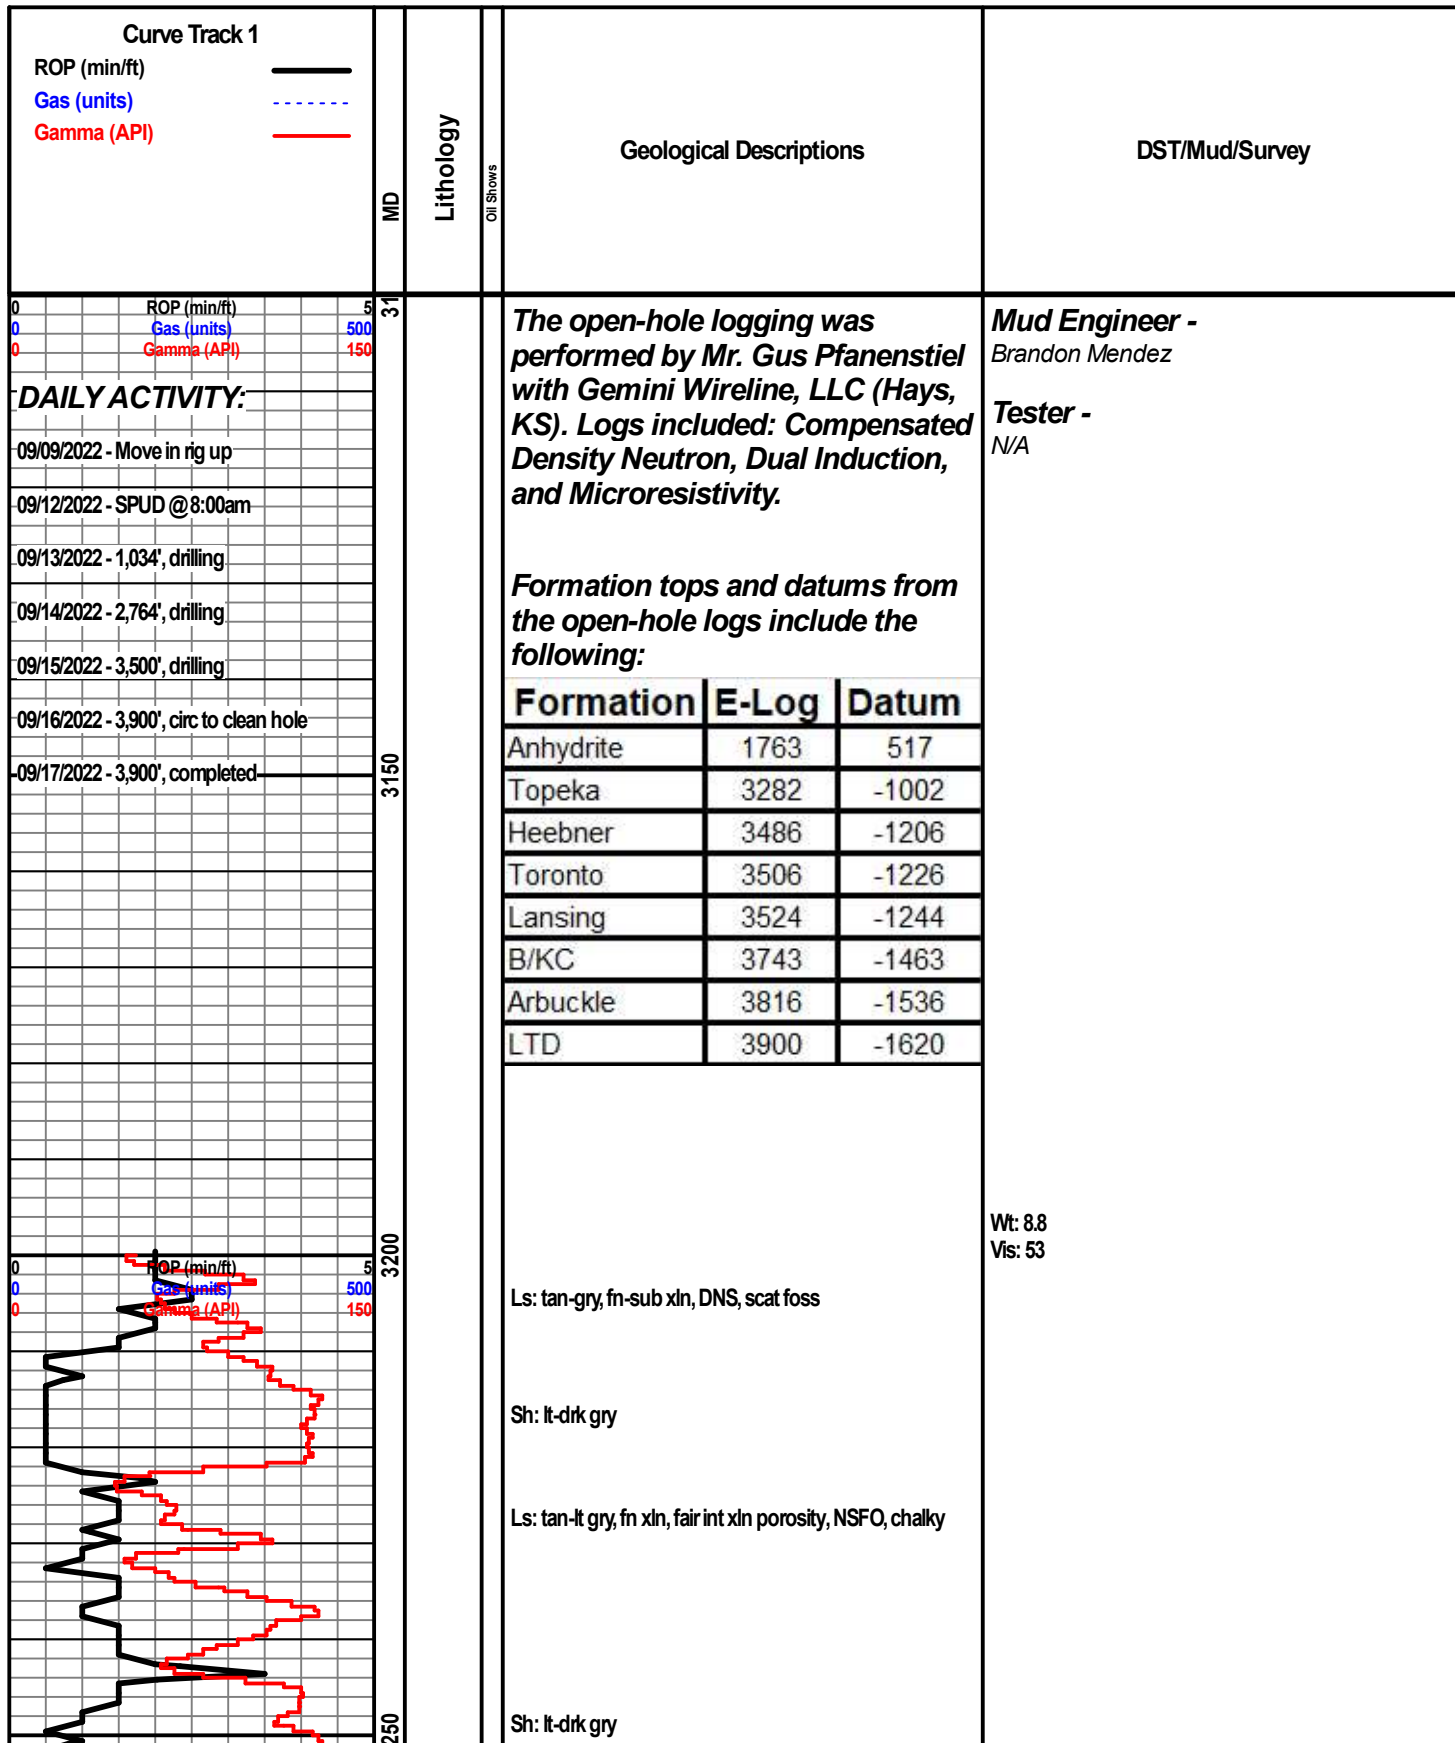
Curve Track 1
ROP (min/ft)
Gas (units)
Gamma (API)

MD

Lithology

Oil Shows

Geological Descriptions

DST/Mud/Survey

0 ROP (min/ft) 5
0 Gas (units) 500
0 Gamma (API) 150

31

DAILY ACTIVITY:

09/09/2022 - Move in rig up

09/12/2022 - SPUD @ 8:00am

09/13/2022 - 1,034', drilling

09/14/2022 - 2,764', drilling

09/15/2022 - 3,500', drilling

09/16/2022 - 3,900', circ to clean hole

09/17/2022 - 3,900', completed

3150

The open-hole logging was performed by Mr. Gus Pfanenstiel with Gemini Wireline, LLC (Hays, KS). Logs included: Compensated Density Neutron, Dual Induction, and Microresistivity.

Formation tops and datums from the open-hole logs include the following:

| Formation | E-Log | Datum |
|---|---|---|
| Anhydrite | 1763 | 517 |
| Topeka | 3282 | -1002 |
| Heebner | 3486 | -1206 |
| Toronto | 3506 | -1226 |
| Lansing | 3524 | -1244 |
| B/KC | 3743 | -1463 |
| Arbuckle | 3816 | -1536 |
| LTD | 3900 | -1620 |

Mud Engineer -
Brandon Mendez

Tester -
N/A

3200

0 ROP (min/ft) 5
0 Gas (units) 500
0 Gamma (API) 150

Wt: 8.8
Vis: 53

Ls: tan-gry, fn-sub xln, DNS, scat foss

Sh: lt-drk gry

Ls: tan-lt gry, fn xln, fair int xln porosity, NSFO, chalky

250

Sh: lt-drk gry